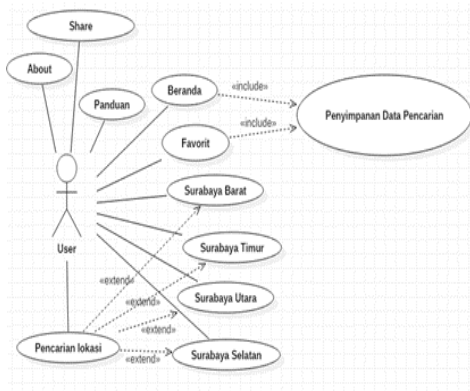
Share

About

Panduan

Beranda

«include»

Penyimpanan Data Pencarian

Favorit

«include»

Surabaya Barat

User

Surabaya Timur

«extend»

«extend»

Surabaya Utara

«extend»

Pencarian lokasi

Surabaya Selatan

«extend»